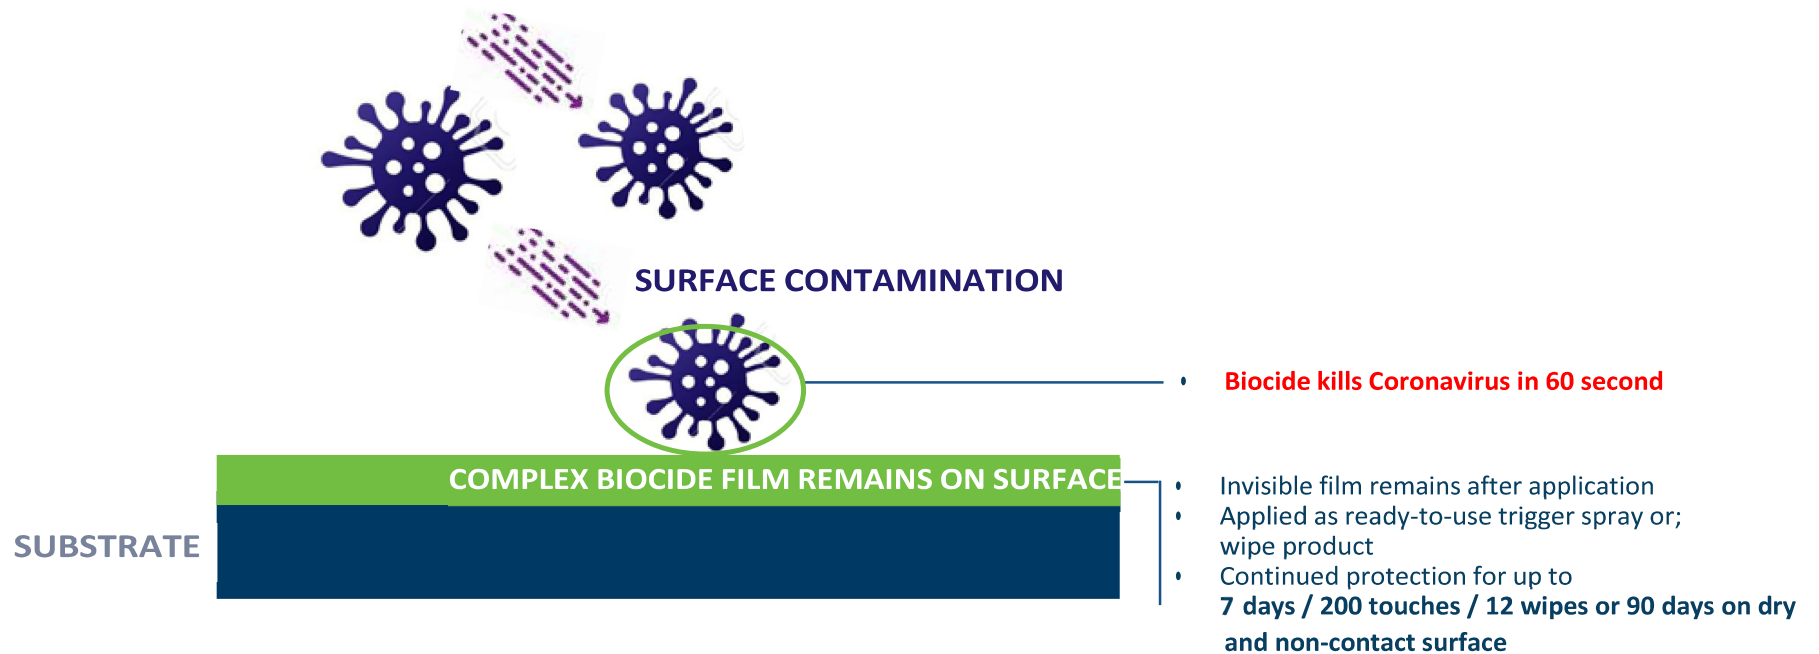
SURFACE CONTAMINATION

• Biocide kills Coronavirus in 60 second

COMPLEX BIOCIDE FILM REMAINS ON SURFACE

SUBSTRATE

• Invisible film remains after application
• Applied as ready-to-use trigger spray or; wipe product
• Continued protection for up to 7 days / 200 touches / 12 wipes or 90 days on dry and non-contact surface